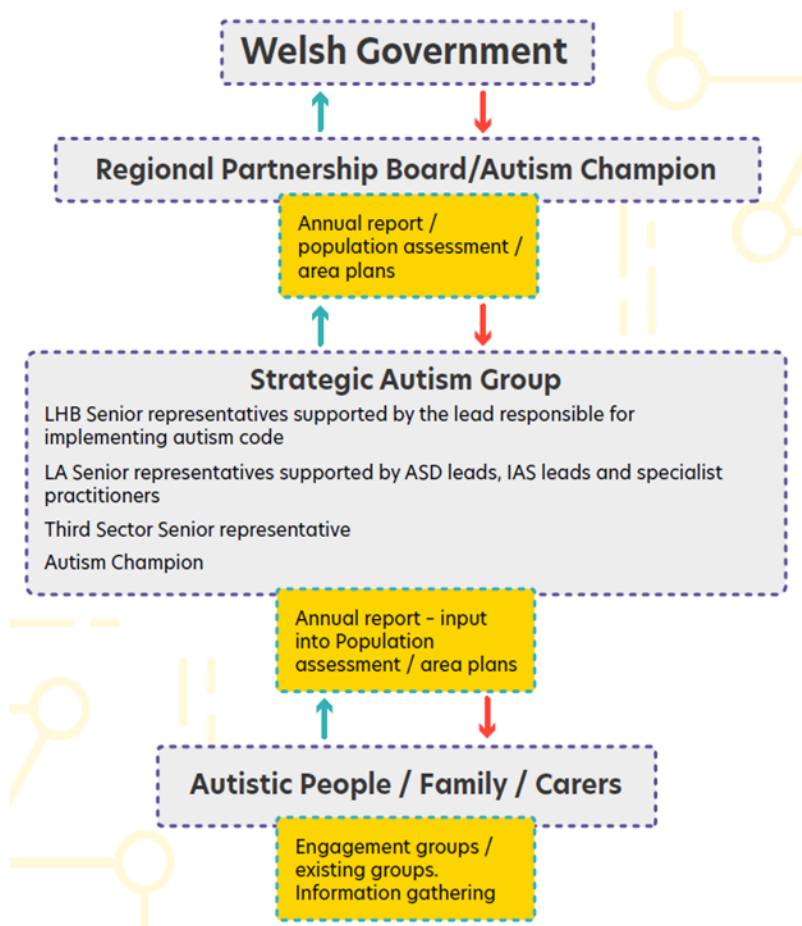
Welsh Government

Regional Partnership Board/Autism Champion

Annual report / population assessment / area plans

Strategic Autism Group

LHB Senior representatives supported by the lead responsible for implementing autism code

LA Senior representatives supported by ASD leads, IAS leads and specialist practitioners

Third Sector Senior representative

Autism Champion

Annual report - input into Population assessment / area plans

Autistic People / Family / Carers

Engagement groups / existing groups. Information gathering